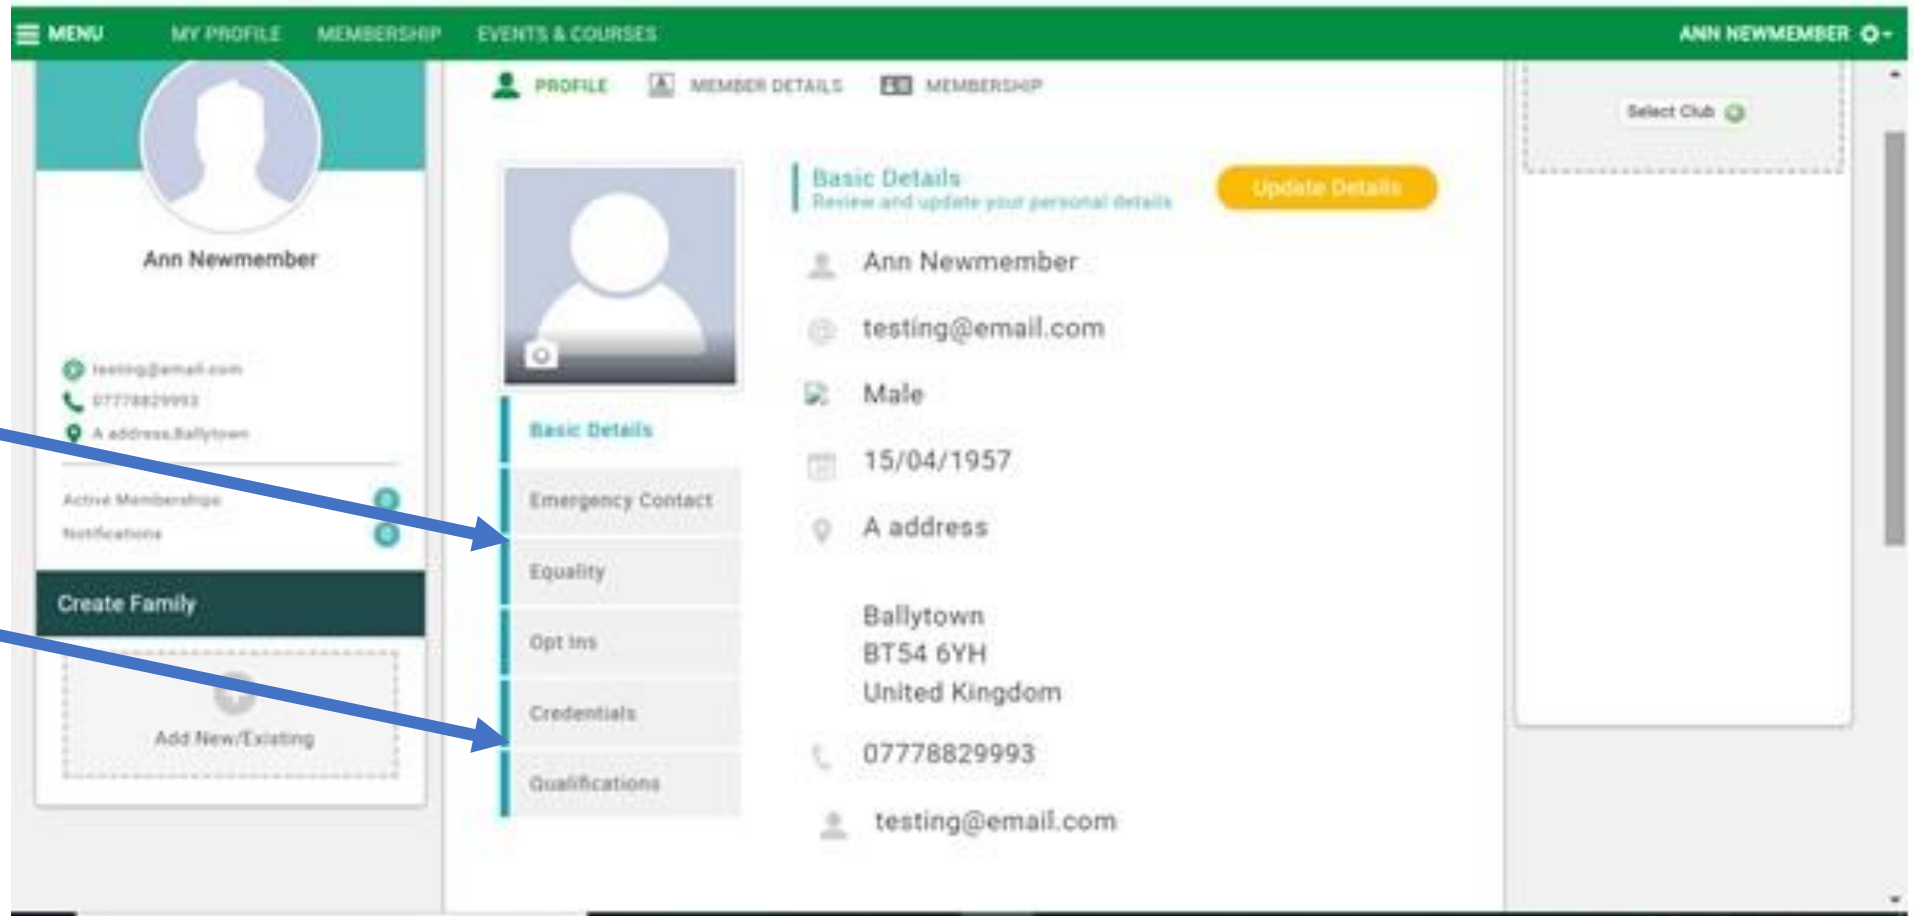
MENU MY PROFILE MEMBERSHIP EVENTS & COURSES ANN NEWMEMBER

Ann Newmember

testing@email.com
07778829993
A address,Ballytown

Active Memberships 0
Notifications 0

Create Family

Add New/Existing

PROFILE MEMBER DETAILS MEMBERSHIP

Basic Details
Emergency Contact
Equality
Opt Ins
Credentials
Qualifications

Basic Details
Review and update your personal details

Update Details

Ann Newmember
testing@email.com
Male
15/04/1957
A address

Ballytown
BT54 6YH
United Kingdom
07778829993
testing@email.com

Select Club